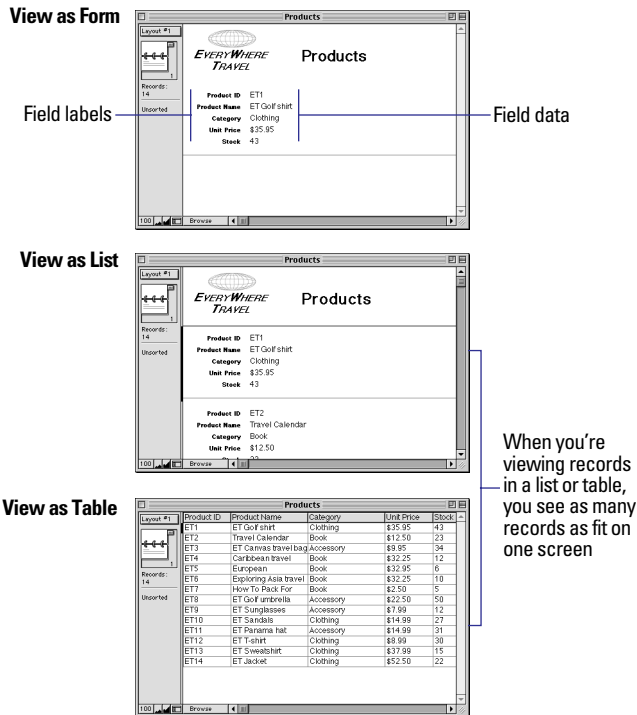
View as Form

Products

Layout #1

Records: 14

Unsorted

EVERYWHERE TRAVEL

Products

Field labels

Field data

Product ID ET1
Product Name ET Golf shirt
Category Clothing
Unit Price $35.95
Stock 43

100 Browse

View as List

Products

Layout #1

Records: 14

Unsorted

EVERYWHERE TRAVEL

Products

Product ID ET1
Product Name ET Golf shirt
Category Clothing
Unit Price $35.95
Stock 43

Product ID ET2
Product Name Travel Calendar
Category Book
Unit Price $12.50
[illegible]

100 Browse

When you're viewing records in a list or table, you see as many records as fit on one screen

View as Table

Products

Layout #1

Records: 14

Unsorted

| Product ID | Product Name | Category | Unit Price | Stock |
|---|---|---|---|---|
| ET1 | ET Golf shirt | Clothing | $35.95 | 43 |
| ET2 | Travel Calendar | Book | $12.50 | 23 |
| ET3 | ET Canvas travel bag | Accessory | $9.95 | 34 |
| ET4 | Caribbean travel | Book | $32.25 | 12 |
| ET5 | European | Book | $32.95 | 6 |
| ET6 | Exploring Asia travel | Book | $32.25 | 10 |
| ET7 | How To Pack For | Book | $2.50 | 5 |
| ET8 | ET Golf umbrella | Accessory | $22.50 | 50 |
| ET9 | ET Sunglasses | Accessory | $7.99 | 12 |
| ET10 | ET Sandals | Clothing | $14.99 | 27 |
| ET11 | ET Panama hat | Accessory | $14.99 | 31 |
| ET12 | ET T-shirt | Clothing | $8.99 | 30 |
| ET13 | ET Sweatshirt | Clothing | $37.99 | 15 |
| ET14 | ET Jacket | Clothing | $52.50 | 22 |

100 Browse